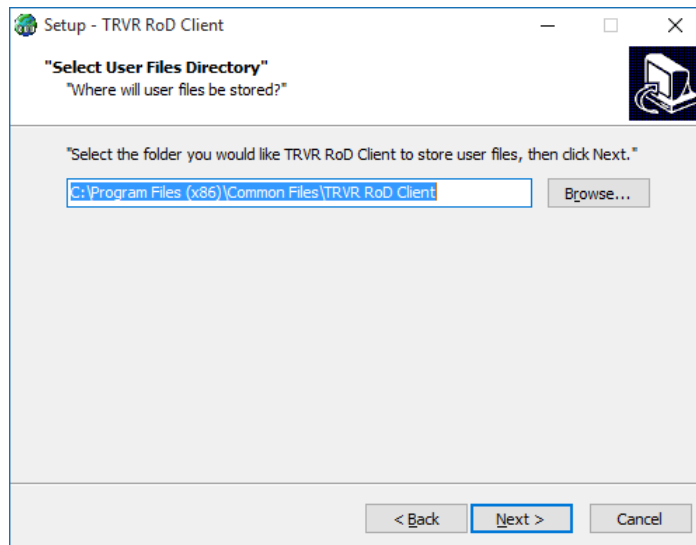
Setup - TRVR RoD Client

"Select User Files Directory"
"Where will user files be stored?"

"Select the folder you would like TRVR RoD Client to store user files, then click Next."

C:\Program Files (x86)\Common Files\TRVR RoD Client

Browse...

< Back

Next >

Cancel